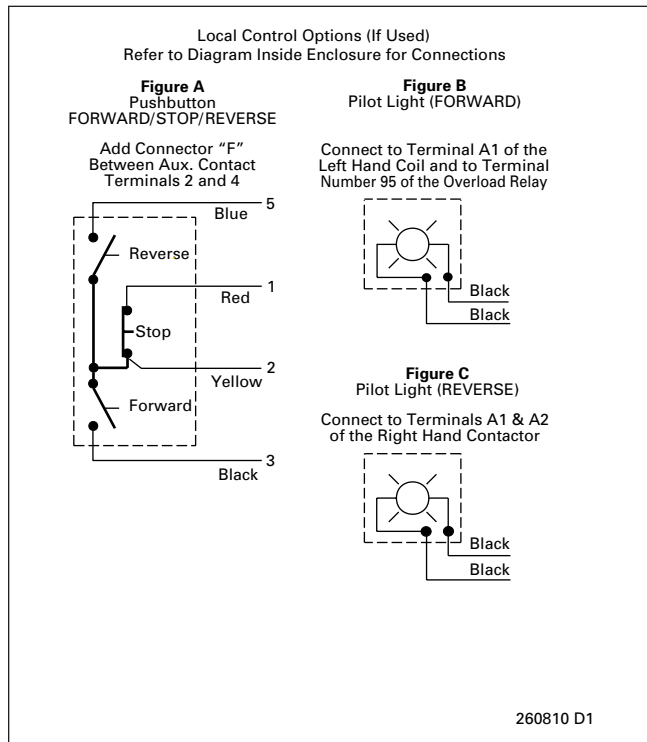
Local Control Options (If Used)
Refer to Diagram Inside Enclosure for Connections

Figure A
Pushbutton
FORWARD/STOP/REVERSE

Add Connector "F"
Between Aux. Contact
Terminals 2 and 4

5
Blue
Reverse
1
Red
Stop
2
Yellow
Forward
3
Black

Figure B
Pilot Light (FORWARD)

Connect to Terminal A1 of the
Left Hand Coil and to Terminal
Number 95 of the Overload Relay

Black
Black

Figure C
Pilot Light (REVERSE)

Connect to Terminals A1 & A2
of the Right Hand Contactor

Black
Black

260810 D1